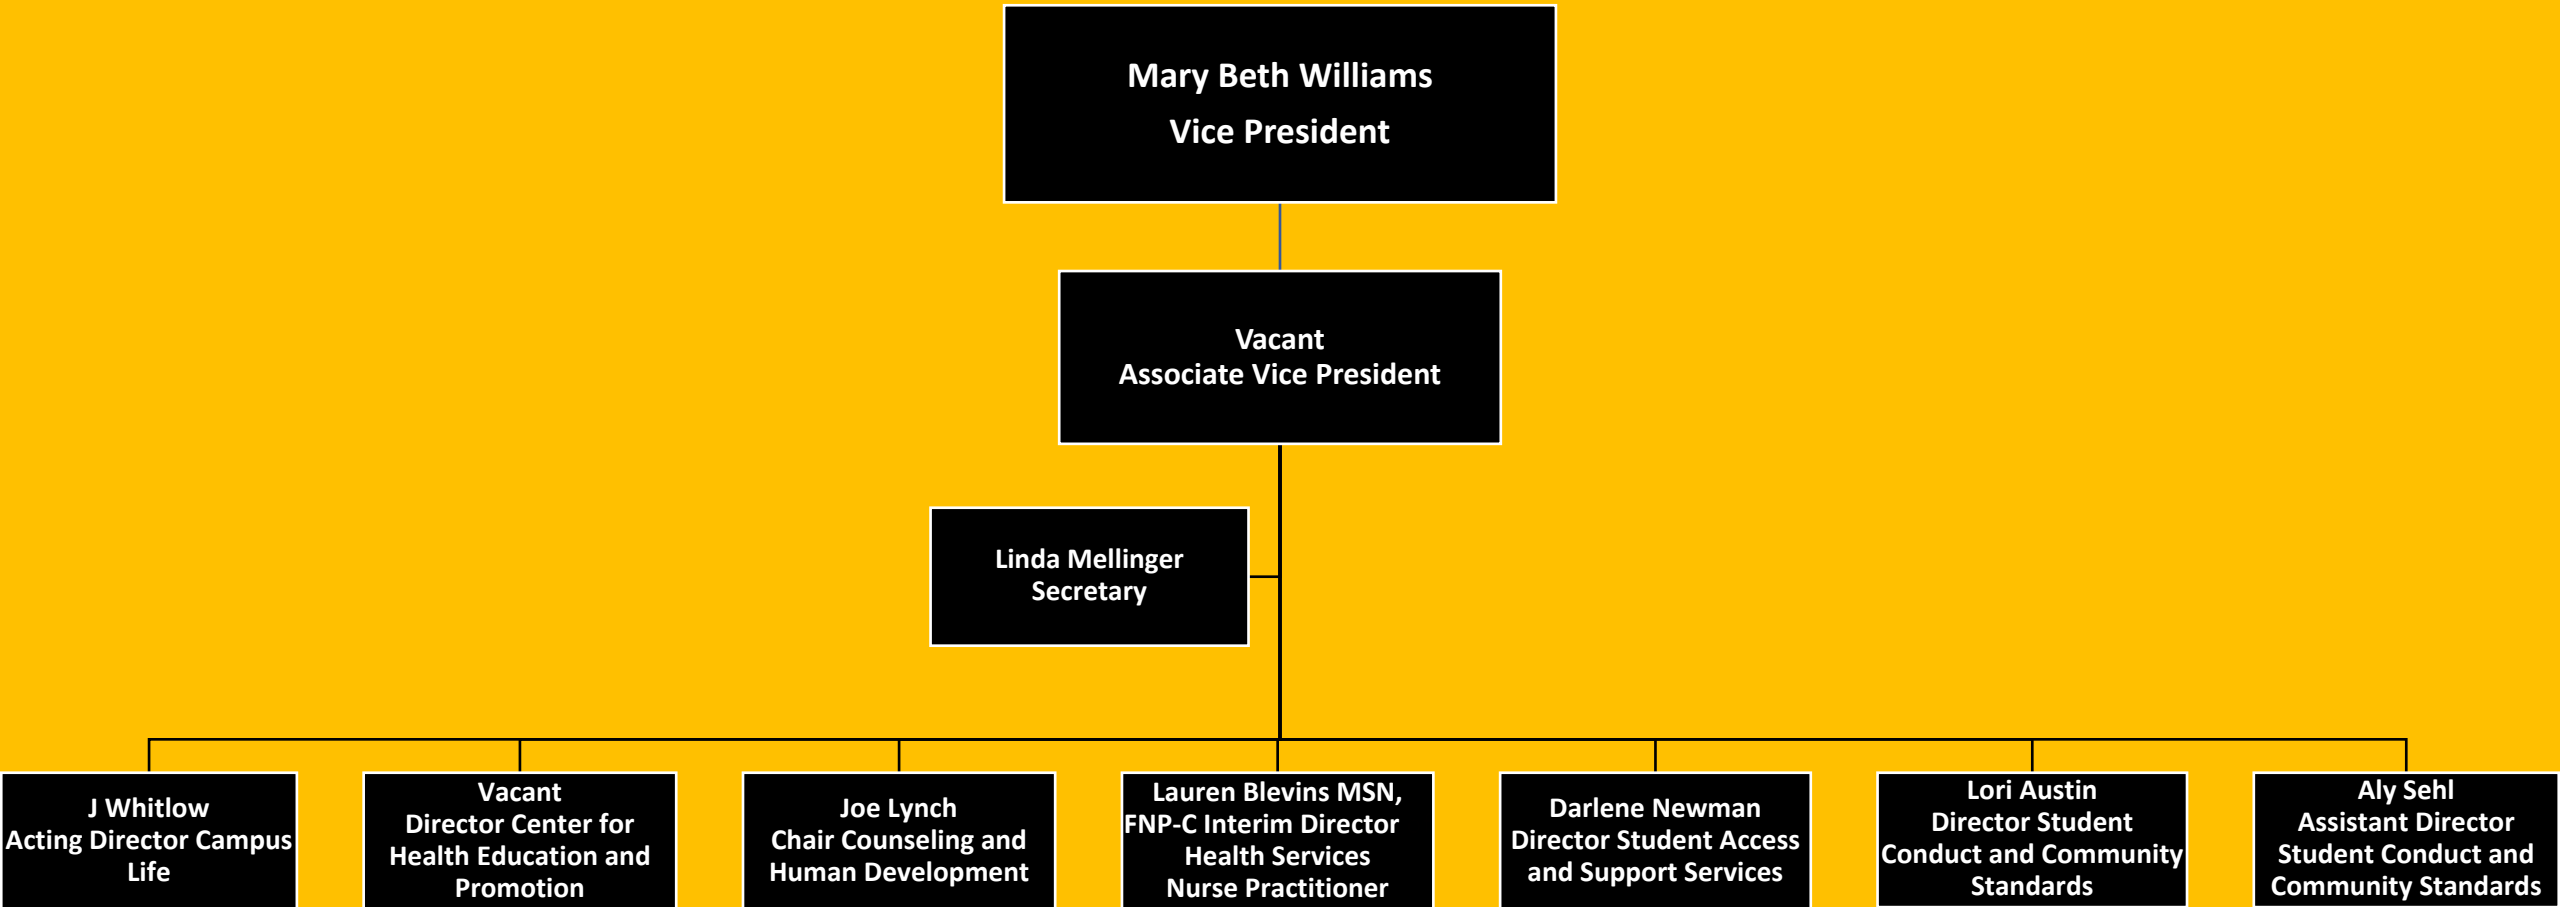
Mary Beth Williams
Vice President

Vacant
Associate Vice President

Linda Mellinger
Secretary

J Whitlow
Acting Director Campus Life

Vacant
Director Center for Health Education and Promotion

Joe Lynch
Chair Counseling and Human Development

Lauren Blevins MSN, FNP-C Interim Director Health Services Nurse Practitioner

Darlene Newman
Director Student Access and Support Services

Lori Austin
Director Student Conduct and Community Standards

Aly Sehl
Assistant Director Student Conduct and Community Standards